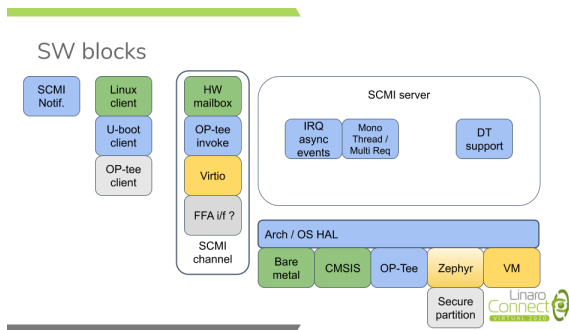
SW blocks

SCMI Notif.

Linux client

U-boot client

OP-tee client

HW mailbox

OP-tee invoke

Virtio

FFA i/f ?

SCMI channel

SCMI server

IRQ async events

Mono Thread / Multi Req

DT support

Arch / OS HAL

Bare metal

CMSIS

OP-Tee

Zephyr

VM

Secure partition

Linaro Connect VIRTUAL 2020